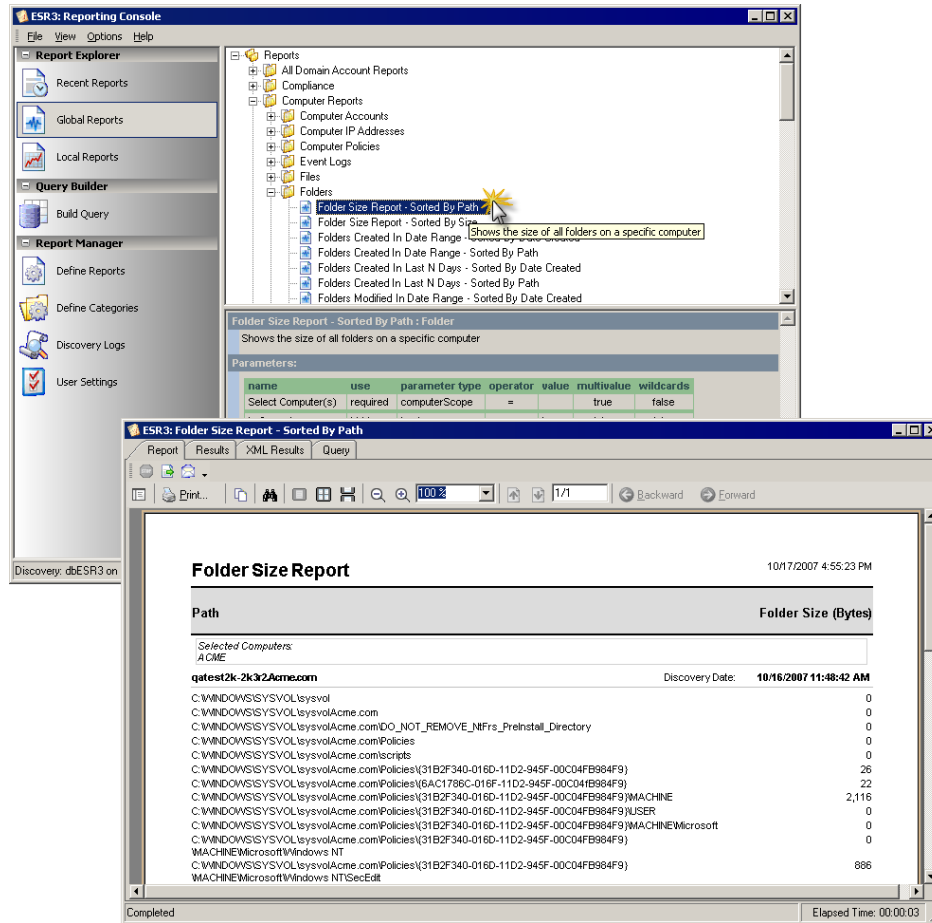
ESR3: Reporting Console

File View Options Help

Report Explorer

Recent Reports

Global Reports

Local Reports

Query Builder

Build Query

Report Manager

Define Reports

Define Categories

Discovery Logs

User Settings

Discovery: dbESR3 on

Reports
All Domain Account Reports
Compliance
Computer Reports
Computer Accounts
Computer IP Addresses
Computer Policies
Event Logs
Files
Folders
Folder Size Report - Sorted By Path
Folder Size Report - Sorted By Size
Folders Created In Date Range - Sorted By Date Created
Folders Created In Date Range - Sorted By Path
Folders Created In Last N Days - Sorted By Date Created
Folders Created In Last N Days - Sorted By Path
Folders Modified In Date Range - Sorted By Date Created

Shows the size of all folders on a specific computer

Folder Size Report - Sorted By Path : Folder

Shows the size of all folders on a specific computer

Parameters:

| name | use | parameter type | operator | value | multivalue | wildcards |
|---|---|---|---|---|---|---|
| Select Computer(s) | required | computerScope | = | | true | false |

ESR3: Folder Size Report - Sorted By Path

Report Results XML Results Query

Print... 100% 1/1 Backward Forward

Folder Size Report

10/17/2007 4:55:23 PM

Path

Folder Size (Bytes)

Selected Computers:
ACME

qatest2k-2k3r2.Acme.com Discovery Date: 10/16/2007 11:48:42 AM

C:\WINDOWS\SYSVOL\sysvol 0
C:\WINDOWS\SYSVOL\sysvol\Acme.com 0
C:\WINDOWS\SYSVOL\sysvol\Acme.com\DO_NOT_REMOVE_NtFrs_PreInstall_Directory 0
C:\WINDOWS\SYSVOL\sysvol\Acme.com\Policies 0
C:\WINDOWS\SYSVOL\sysvol\Acme.com\scripts 0
C:\WINDOWS\SYSVOL\sysvol\Acme.com\Policies\{31B2F340-016D-11D2-945F-00C04FB984F9} 26
C:\WINDOWS\SYSVOL\sysvol\Acme.com\Policies\{6AC1786C-016F-11D2-945F-00C04fB984F9} 22
C:\WINDOWS\SYSVOL\sysvol\Acme.com\Policies\{31B2F340-016D-11D2-945F-00C04FB984F9}\MACHINE 2,116
C:\WINDOWS\SYSVOL\sysvol\Acme.com\Policies\{31B2F340-016D-11D2-945F-00C04FB984F9}\USER 0
C:\WINDOWS\SYSVOL\sysvol\Acme.com\Policies\{31B2F340-016D-11D2-945F-00C04FB984F9}\MACHINE\Microsoft 0
C:\WINDOWS\SYSVOL\sysvol\Acme.com\Policies\{31B2F340-016D-11D2-945F-00C04FB984F9}\MACHINE\Microsoft\Windows NT 0
C:\WINDOWS\SYSVOL\sysvol\Acme.com\Policies\{31B2F340-016D-11D2-945F-00C04FB984F9}\MACHINE\Microsoft\Windows NT\SecEdit 886

Completed

Elapsed Time: 00:00:03